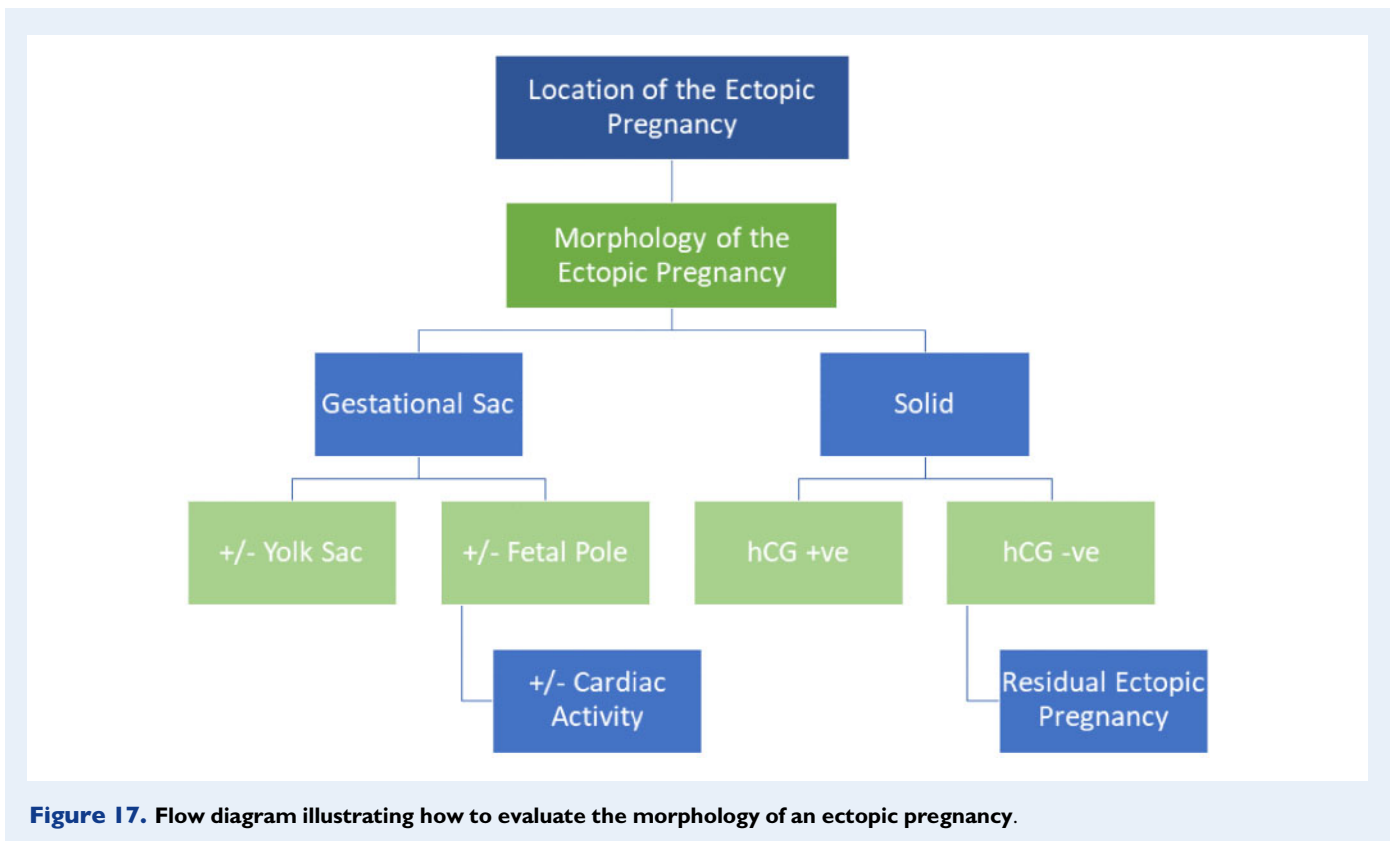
Location of the Ectopic Pregnancy

Morphology of the Ectopic Pregnancy

Gestational Sac

Solid

+/- Yolk Sac

+/- Fetal Pole

hCG +ve

hCG -ve

+/- Cardiac Activity

Residual Ectopic Pregnancy

Figure 17. Flow diagram illustrating how to evaluate the morphology of an ectopic pregnancy.